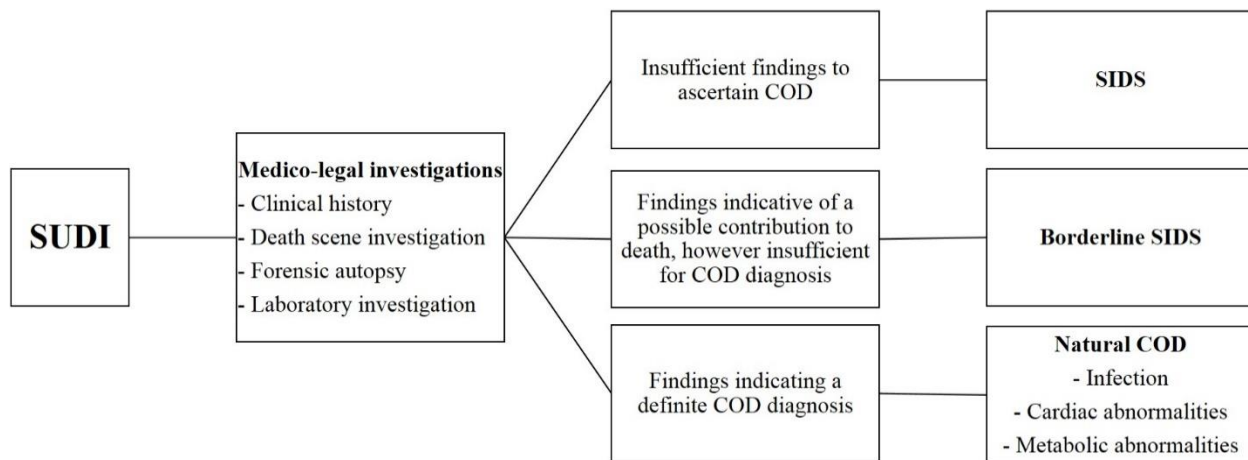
SUDI

Medico-legal investigations
- Clinical history
- Death scene investigation
- Forensic autopsy
- Laboratory investigation

Insufficient findings to ascertain COD

SIDS

Findings indicative of a possible contribution to death, however insufficient for COD diagnosis

Borderline SIDS

Findings indicating a definite COD diagnosis

Natural COD
- Infection
- Cardiac abnormalities
- Metabolic abnormalities